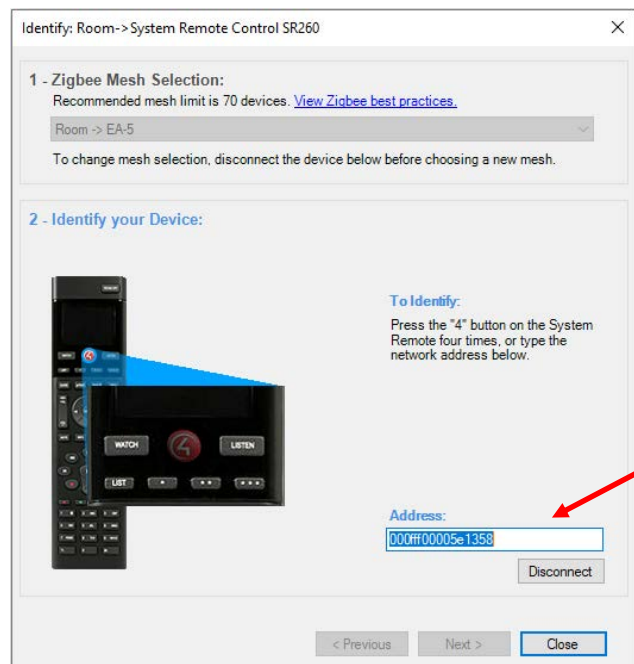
Identify: Room->System Remote Control SR260

1 - Zigbee Mesh Selection:
Recommended mesh limit is 70 devices. View Zigbee best practices.

Room -> EA-5

To change mesh selection, disconnect the device below before choosing a new mesh.

2 - Identify your Device:

WATCH
LISTEN
LIST

To Identify:
Press the "4" button on the System Remote four times, or type the network address below.

Address:
000ff00005e1358

Disconnect

< Previous
Next >
Close